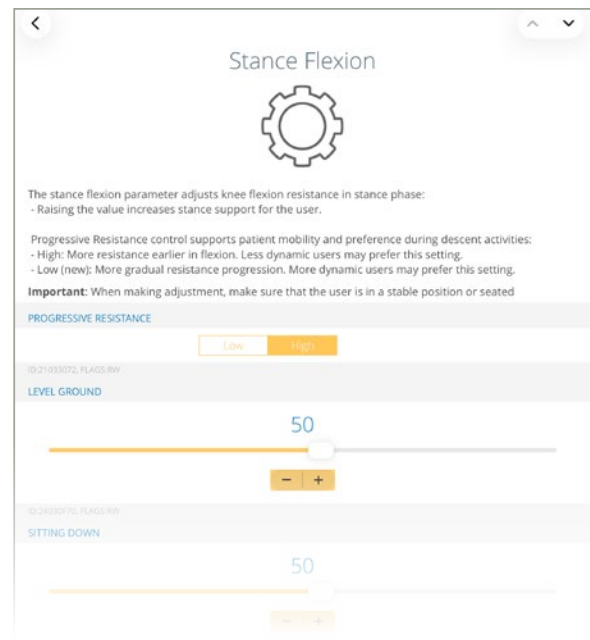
Stance Flexion

The stance flexion parameter adjusts knee flexion resistance in stance phase:
- Raising the value increases stance support for the user.

Progressive Resistance control supports patient mobility and preference during descent activities:
- High: More resistance earlier in flexion. Less dynamic users may prefer this setting.
- Low (new): More gradual resistance progression. More dynamic users may prefer this setting.

**Important**: When making adjustment, make sure that the user is in a stable position or seated

PROGRESSIVE RESISTANCE

Low High

ID:21033072, FLAGS:RW

LEVEL GROUND

50

− +

ID:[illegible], FLAGS:RW

SITTING DOWN

50

− +